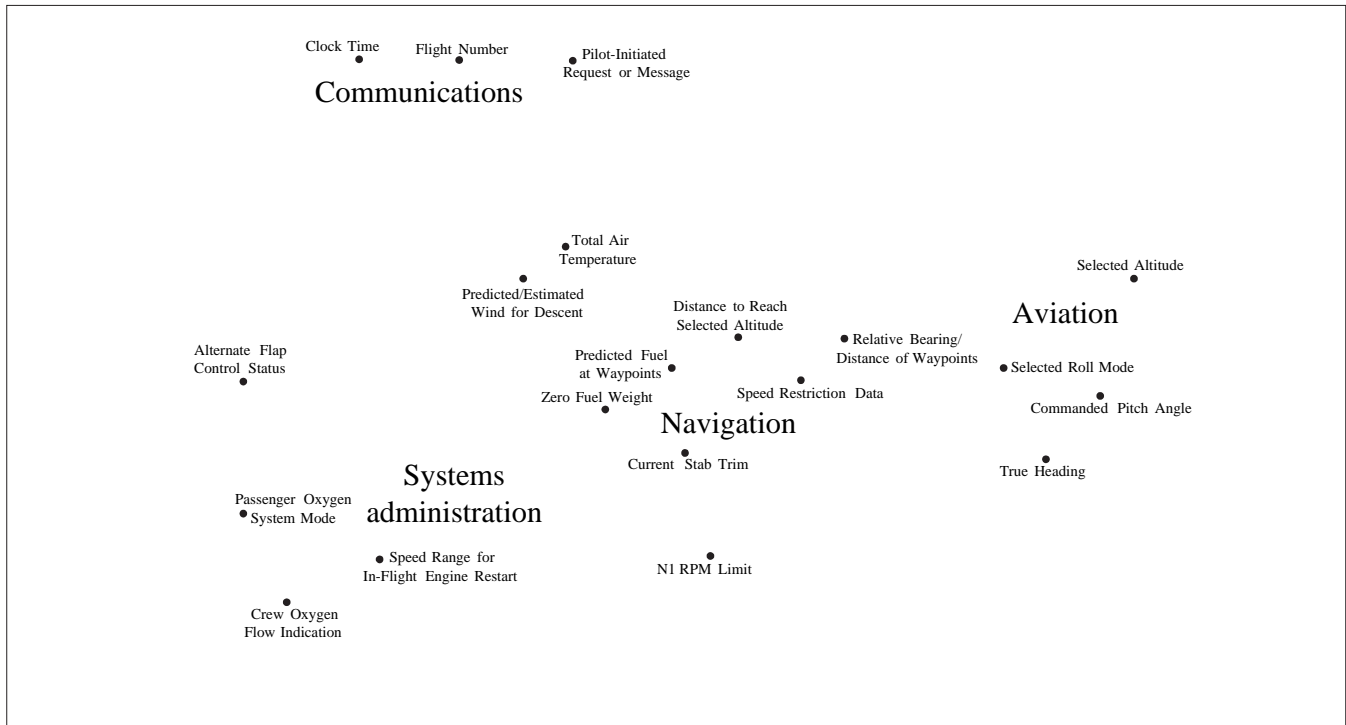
Clock Time
Flight Number
Pilot-Initiated Request or Message
Communications

Total Air Temperature
Predicted/Estimated Wind for Descent
Selected Altitude
Distance to Reach Selected Altitude
Aviation
Alternate Flap Control Status
Predicted Fuel at Waypoints
Relative Bearing/ Distance of Waypoints
Selected Roll Mode
Speed Restriction Data
Zero Fuel Weight
Commanded Pitch Angle
Navigation
Current Stab Trim
True Heading
Systems administration
Passenger Oxygen System Mode
Speed Range for In-Flight Engine Restart
N1 RPM Limit
Crew Oxygen Flow Indication